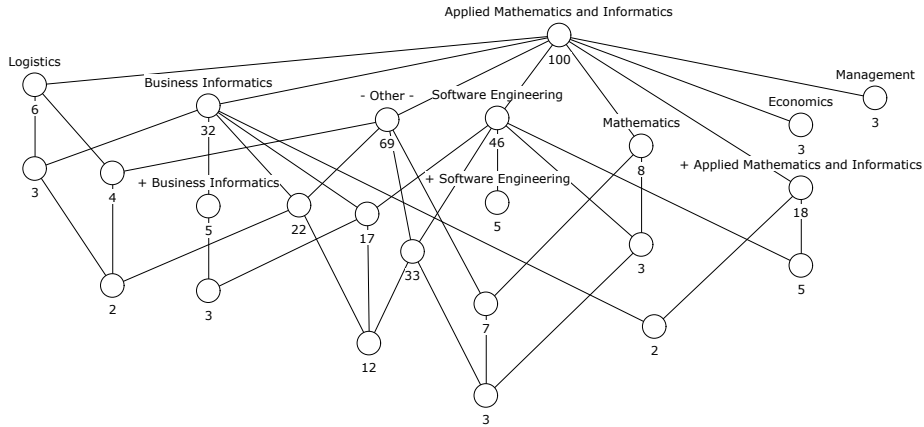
Applied Mathematics and Informatics

100

Logistics

6

Business Informatics

32

- Other -

69

Software Engineering

46

Mathematics

8

Economics

3

Management

3

+ Applied Mathematics and Informatics

18

3

4

+ Business Informatics

5

22

17

+ Software Engineering

5

33

3

5

2

3

12

7

2

3